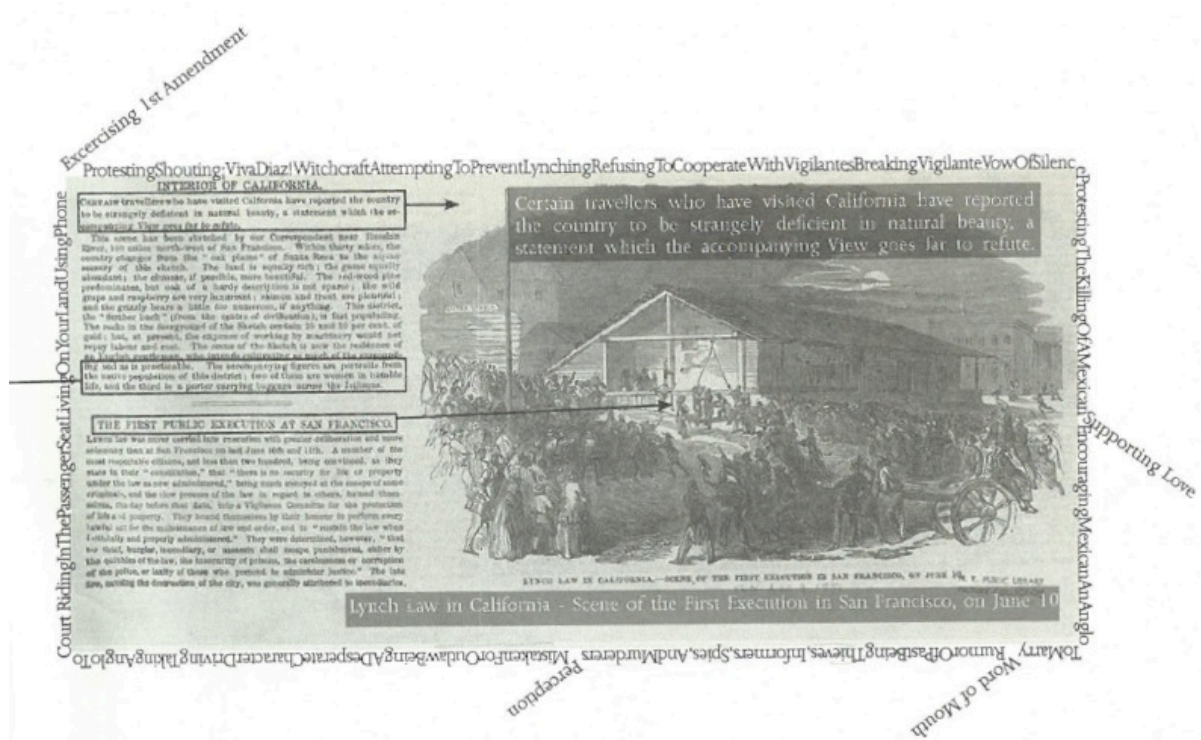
Excercising 1st Amendment

ProtestingShouting;VivaDiaz!WitchcraftAttemptingToPreventLynchingRefusingToCooperateWithVigilantesBreakingVigilanteVowOfSilencе

INTERIOR OF CALIFORNIA.

Certain travellers who have visited California have reported the country to be strangely deficient in natural beauty, a statement which the accompanying View goes far to refute.

This scene has been sketched by our Correspondent near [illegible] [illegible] San Francisco. Within thirty miles, the country changes from the "oak plains" of Santa Rosa to the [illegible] scenery of the sketch. The land is equally rich; the game equally abundant; the climate, if possible, more beautiful. The red-wood pine predominates, but oak of a hardy description is not sparse; the wild grape and raspberry are very luxuriant; salmon and trout are plentiful; and the grizzly bears a little too numerous, if anything. This district, the "timber land" (from the centre of civilization), is fast populating. The rocks in the foreground of the Sketch contain 25 and 30 per cent. of gold; but, at present, the expense of working by machinery would not repay labour and cost. The scene of the Sketch is now the residence of an English gentleman, who intends cultivating as much of the surrounding soil as is practicable. The accompanying figures are portraits from the native population of this district; two of them are women in humble life, and the third is a porter carrying luggage across the Isthmus.

THE FIRST PUBLIC EXECUTION AT SAN FRANCISCO.

Lynch law was never carried into execution with greater deliberation and more solemnity than at San Francisco on last June 10th and 11th. A number of the most respectable citizens, not less than two hundred, being convinced, as they state in their "constitution," that "there is no security for life or property under the law as now administered," being much annoyed at the escape of some criminals, and the slow process of the law in regard to others, formed themselves, the day before that date, into a Vigilance Committee for the protection of life and property. They bound themselves by their honour to perform every lawful act for the maintenance of law and order, and to "sustain the law when faithfully and properly administered." They were determined, however, "that no thief, burglar, incendiary, or assassin shall escape punishment, either by the quibbles of the law, the insecurity of prisons, the carelessness or corruption of the police, or laxity of those who pretend to administer justice." The late fire, entailing the destruction of the city, was generally attributed to incendiaries.

LYNCH LAW IN CALIFORNIA.—SCENE OF THE FIRST EXECUTION IN SAN FRANCISCO, ON JUNE 10

Lynch Law in California - Scene of the First Execution in San Francisco, on June 10

ProtestingTheKillingOfAMexicanEncouragingMexicanAnAnglo

Supporting Love

Court RidingInThePassengerSeatLivingOnYourLandUsingPhone

ToMarry RumorOfPastBeingThieves,Informers,Spies,AndMurderers MistakenForOutlawBeingADesperateCharacterDrivingTakingAnglo

Perception

Word of Mouth